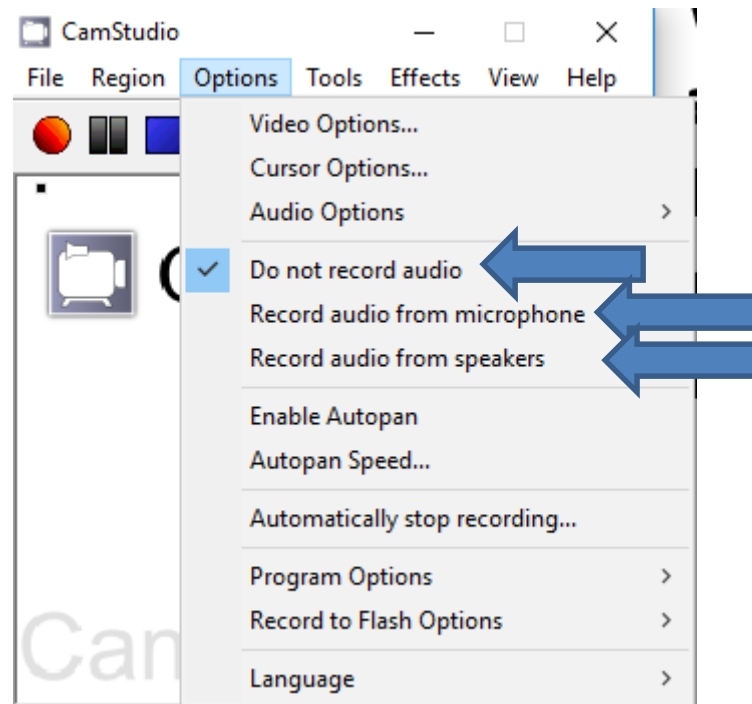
CamStudio

File Region Options Tools Effects View Help

Video Options...
Cursor Options...
Audio Options
Do not record audio
Record audio from microphone
Record audio from speakers
Enable Autopan
Autopan Speed...
Automatically stop recording...
Program Options
Record to Flash Options
Language

Cam